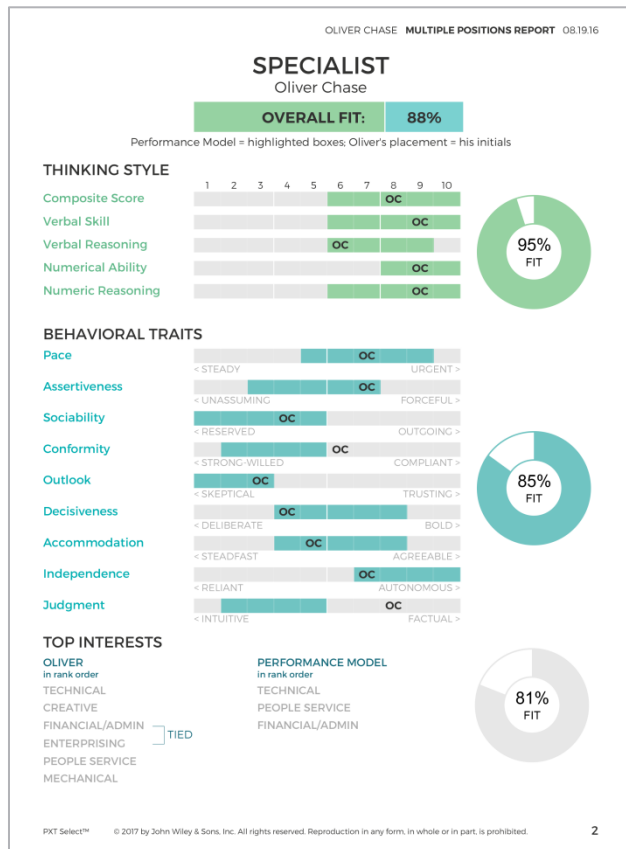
OLIVER CHASE MULTIPLE POSITIONS REPORT 08.19.16

SPECIALIST
Oliver Chase

OVERALL FIT: 88%

Performance Model = highlighted boxes; Oliver's placement = his initials

THINKING STYLE

1 2 3 4 5 6 7 8 9 10

Composite Score OC
Verbal Skill OC
Verbal Reasoning OC
Numerical Ability OC
Numeric Reasoning OC

95% FIT

BEHAVIORAL TRAITS

Pace OC
< STEADY URGENT >

Assertiveness OC
< UNASSUMING FORCEFUL >

Sociability OC
< RESERVED OUTGOING >

Conformity OC
< STRONG-WILLED COMPLIANT >

Outlook OC
< SKEPTICAL TRUSTING >

Decisiveness OC
< DELIBERATE BOLD >

Accommodation OC
< STEADFAST AGREEABLE >

Independence OC
< RELIANT AUTONOMOUS >

Judgment OC
< INTUITIVE FACTUAL >

85% FIT

TOP INTERESTS

OLIVER
in rank order
TECHNICAL
CREATIVE
FINANCIAL/ADMIN
ENTERPRISING
TIED
PEOPLE SERVICE
MECHANICAL

PERFORMANCE MODEL
in rank order
TECHNICAL
PEOPLE SERVICE
FINANCIAL/ADMIN

81% FIT

PXT Select™ © 2017 by John Wiley & Sons, Inc. All rights reserved. Reproduction in any form, in whole or in part, is prohibited. 2